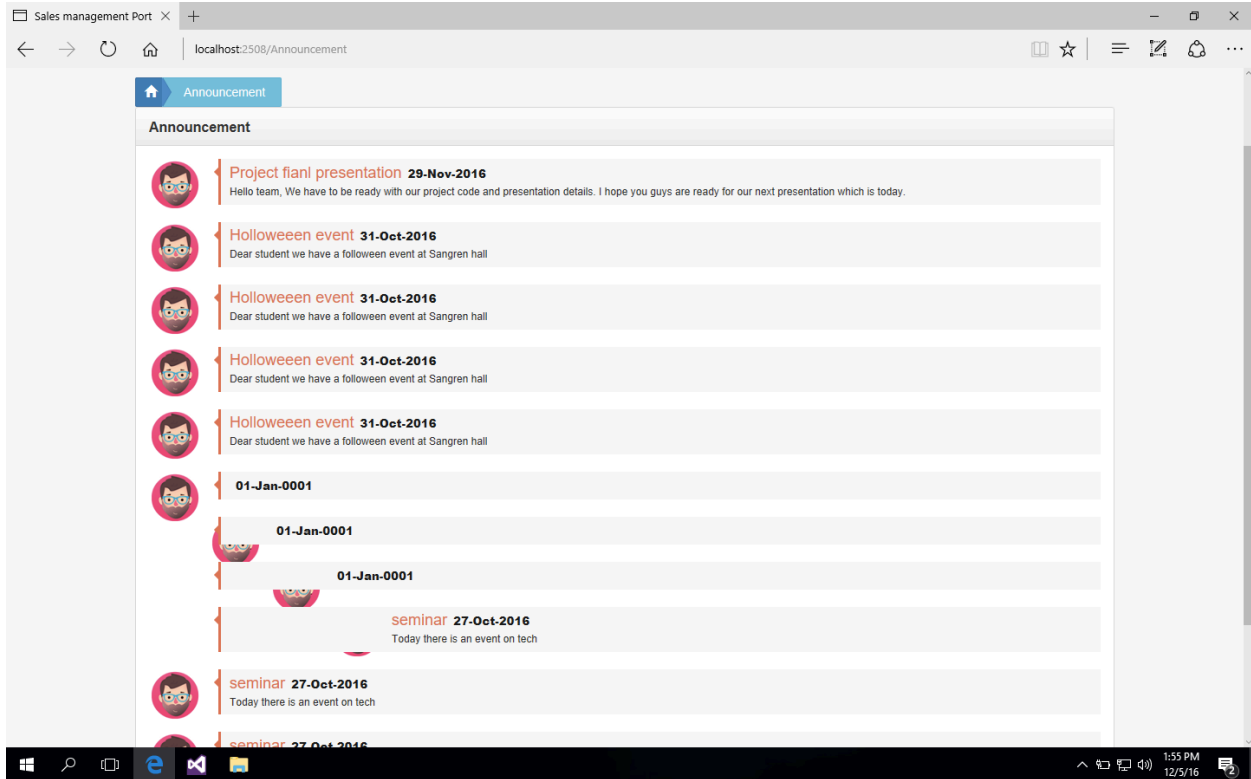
Sales management Port ×

localhost:2508/Announcement

Announcement

Announcement

Project fianl presentation 29-Nov-2016
Hello team, We have to be ready with our project code and presentation details. I hope you guys are ready for our next presentation which is today.

Holloweeen event 31-Oct-2016
Dear student we have a folloween event at Sangren hall

Holloweeen event 31-Oct-2016
Dear student we have a folloween event at Sangren hall

Holloweeen event 31-Oct-2016
Dear student we have a folloween event at Sangren hall

Holloweeen event 31-Oct-2016
Dear student we have a folloween event at Sangren hall

01-Jan-0001

01-Jan-0001

01-Jan-0001

seminar 27-Oct-2016
Today there is an event on tech

seminar 27-Oct-2016
Today there is an event on tech

seminar 27-Oct-2016

1:55 PM
12/5/16